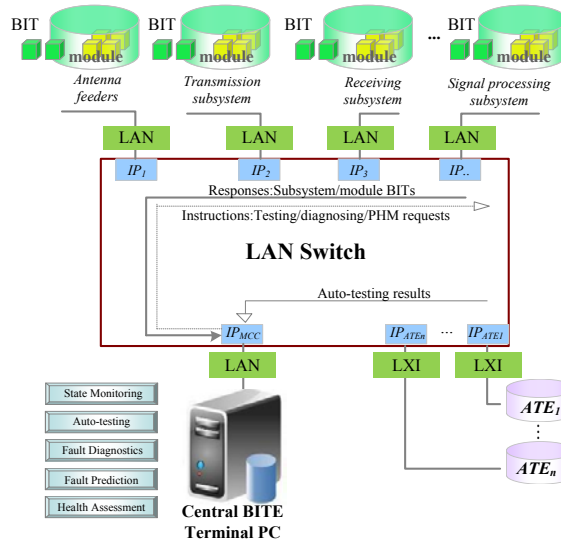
BIT module Antenna feeders

BIT module Transmission subsystem

BIT module Receiving subsystem

... BIT module Signal processing subsystem

LAN LAN LAN LAN

$IP_1$ $IP_2$ $IP_3$ $IP_{..}$

Responses:Subsystem/module BITs

Instructions:Testing/diagnosing/PHM requests

LAN Switch

Auto-testing results

$IP_{MCC}$ $IP_{ATEn}$ ... $IP_{ATE1}$

LAN LXI LXI

State Monitoring

Auto-testing

Fault Diagnostics

Fault Prediction

Health Assessment

Central BITE Terminal PC

$ATE_1$

$ATE_n$